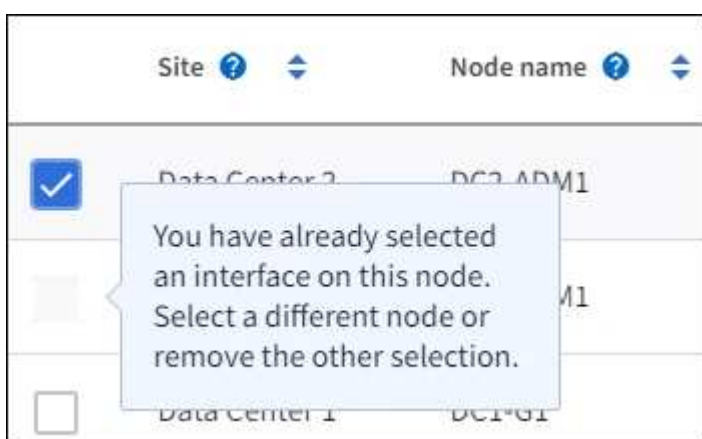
| | Site | Node name |
|---|---|---|
| ✓ | Data Center 2 | DC2-ADM1 |
| | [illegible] | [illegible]M1 |
| | Data Center 1 | DC1-G1 |

You have already selected an interface on this node. Select a different node or remove the other selection.